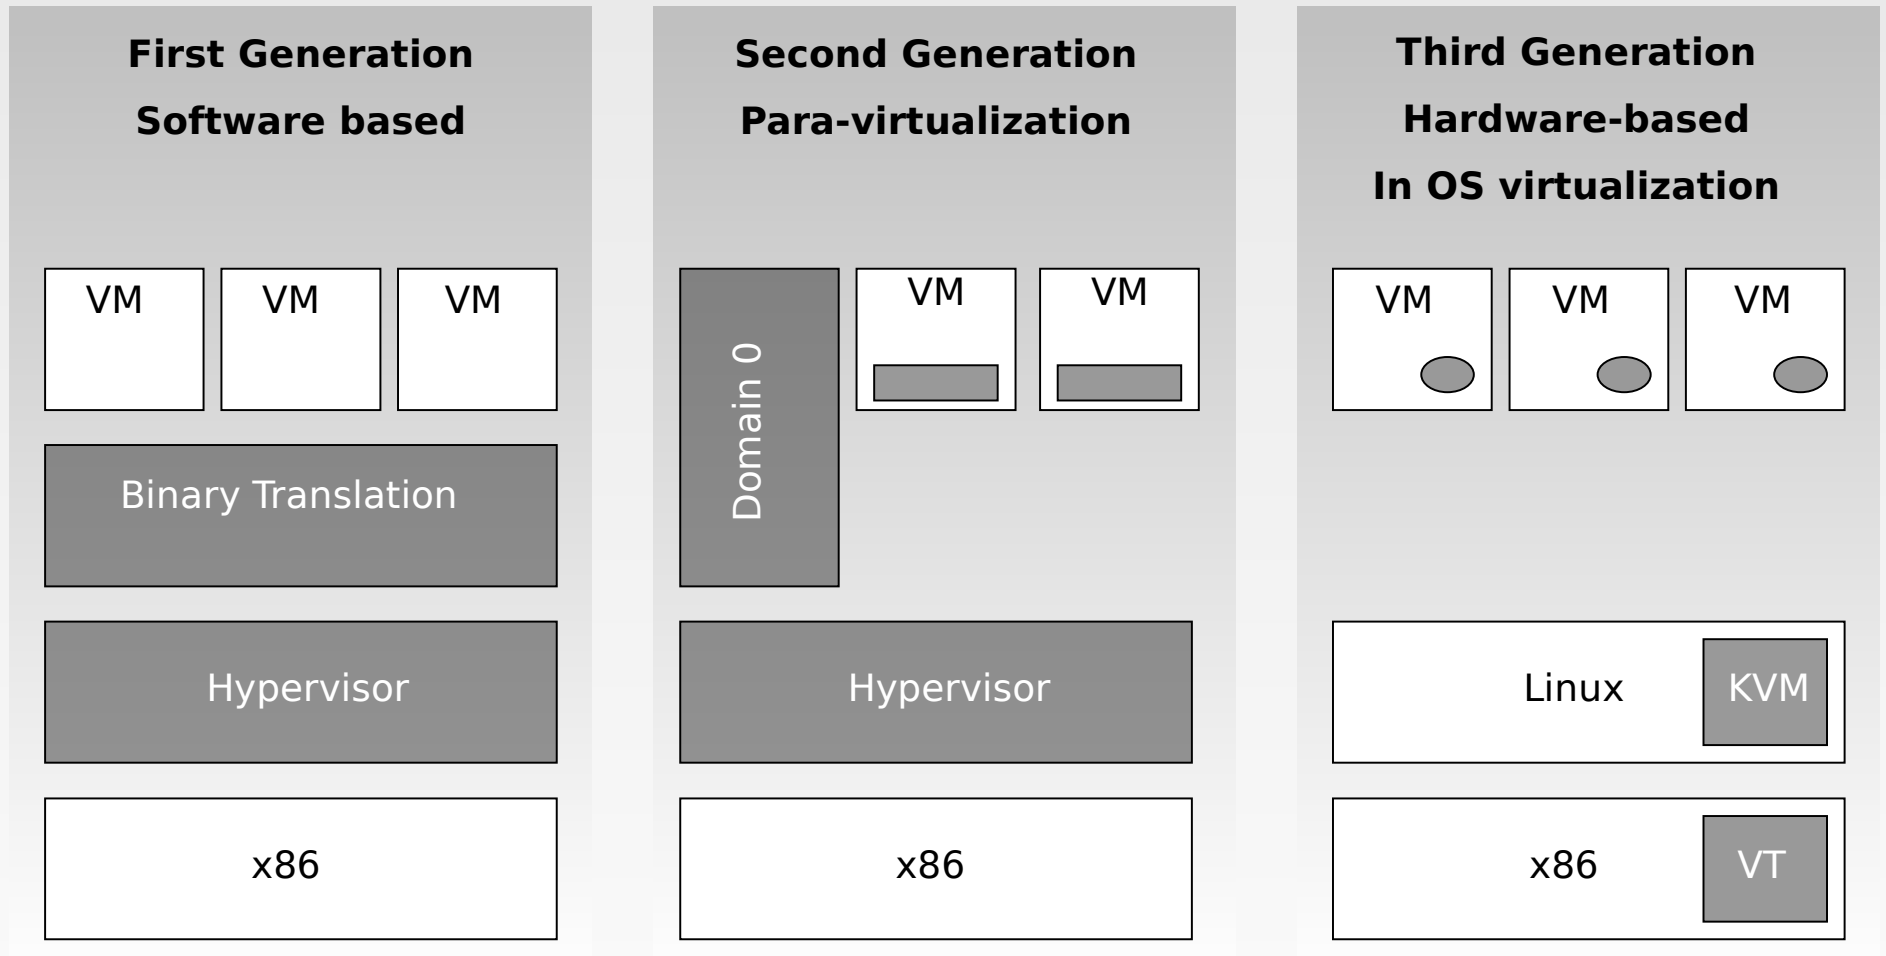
First Generation
Software based

VM VM VM

Binary Translation

Hypervisor

x86

Second Generation
Para-virtualization

Domain 0

VM VM

Hypervisor

x86

Third Generation
Hardware-based
In OS virtualization

VM VM VM

Linux KVM

x86 VT